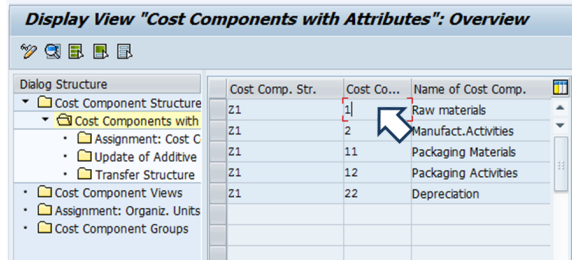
Display View "Cost Components with Attributes": Overview

Dialog Structure
Cost Component Structure
Cost Components with
Assignment: Cost C
Update of Additive
Transfer Structure
Cost Component Views
Assignment: Organiz. Units
Cost Component Groups

| Cost Comp. Str. | Cost Co... | Name of Cost Comp. |
|---|---|---|
| Z1 | 1 | Raw materials |
| Z1 | 2 | Manufact.Activities |
| Z1 | 11 | Packaging Materials |
| Z1 | 12 | Packaging Activities |
| Z1 | 22 | Depreciation |